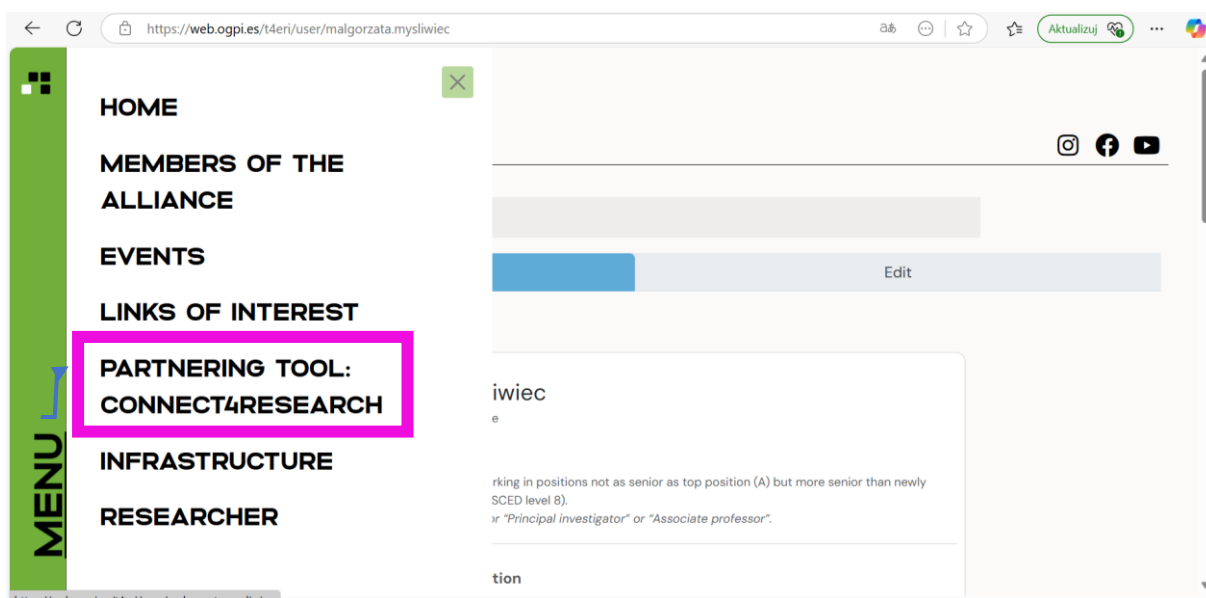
https://web.ogpi.es/t4eri/user/malgorzata.mysliwiec

Aktualizuj

HOME

MEMBERS OF THE ALLIANCE

EVENTS

LINKS OF INTEREST

PARTNERING TOOL: CONNECT4RESEARCH

INFRASTRUCTURE

RESEARCHER

MENU

Edit

liwiec

e

rking in positions not as senior as top position (A) but more senior than newly
SCED level 8).
or "Principal investigator" or "Associate professor".

tion

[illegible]